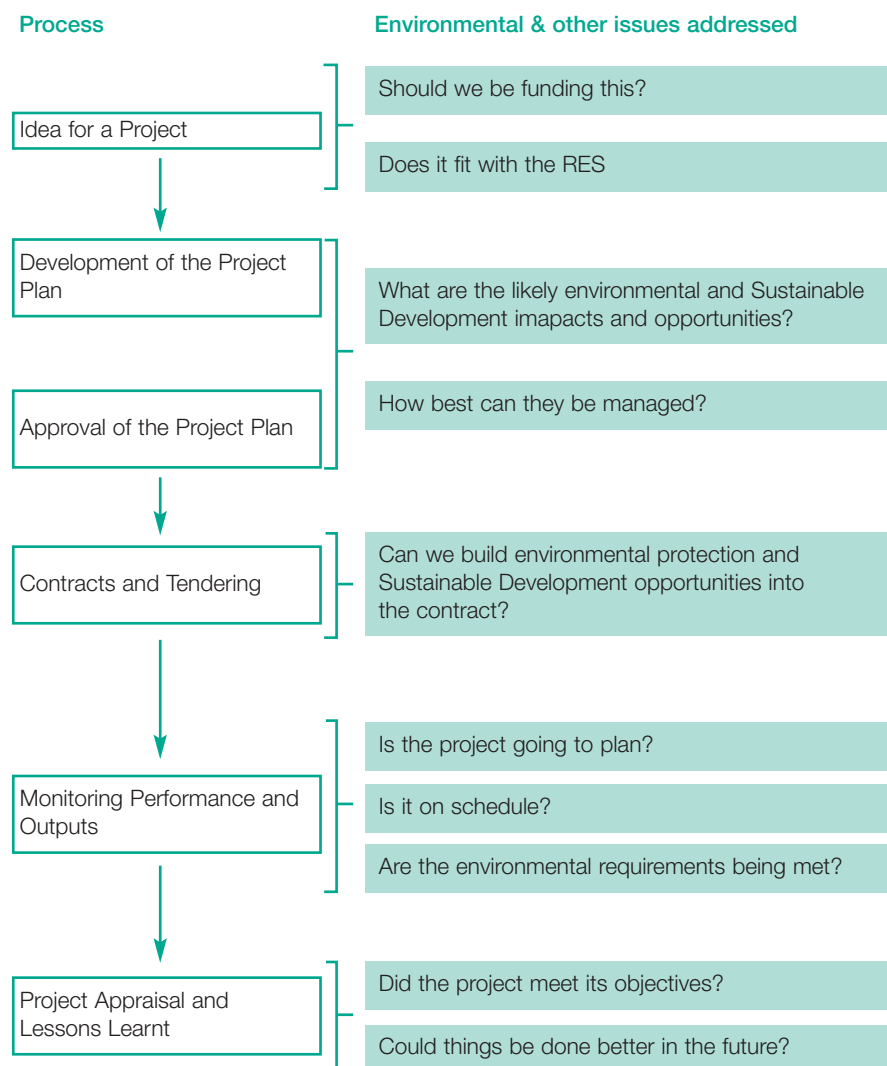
Process

Environmental & other issues addressed

Idea for a Project

Should we be funding this?

Does it fit with the RES

Development of the Project Plan

Approval of the Project Plan

What are the likely environmental and Sustainable Development imapacts and opportunities?

How best can they be managed?

Contracts and Tendering

Can we build environmental protection and Sustainable Development opportunities into the contract?

Monitoring Performance and Outputs

Is the project going to plan?

Is it on schedule?

Are the environmental requirements being met?

Project Appraisal and Lessons Learnt

Did the project meet its objectives?

Could things be done better in the future?